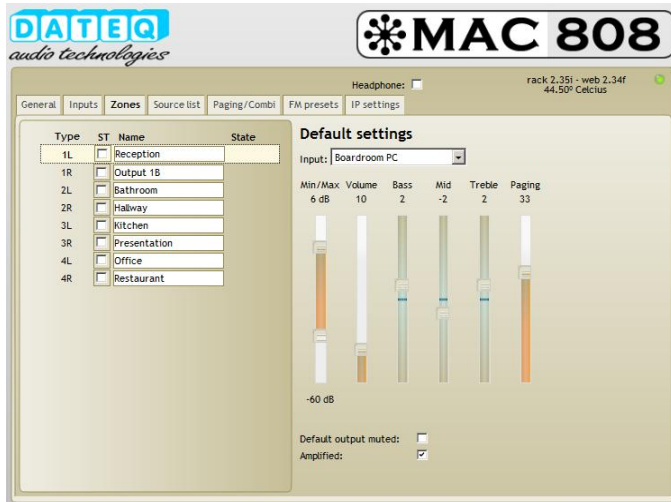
DATEQ
audio technologies

MAC 808

Headphone:

rack 2.35i - web 2.34f
44.50º Celcius

General | Inputs | Zones | Source list | Paging/Combi | FM presets | IP settings

| Type | ST | Name | State |
|---|---|---|---|
| 1L | | Reception | |
| 1R | | Output 1B | |
| 2L | | Bathroom | |
| 2R | | Hallway | |
| 3L | | Kitchen | |
| 3R | | Presentation | |
| 4L | | Office | |
| 4R | | Restaurant | |

Default settings

Input: Boardroom PC

| Min/Max | Volume | Bass | Mid | Treble | Paging |
|---|---|---|---|---|---|
| 6 dB | 10 | 2 | -2 | 2 | 33 |

-60 dB

Default output muted:
Amplified: